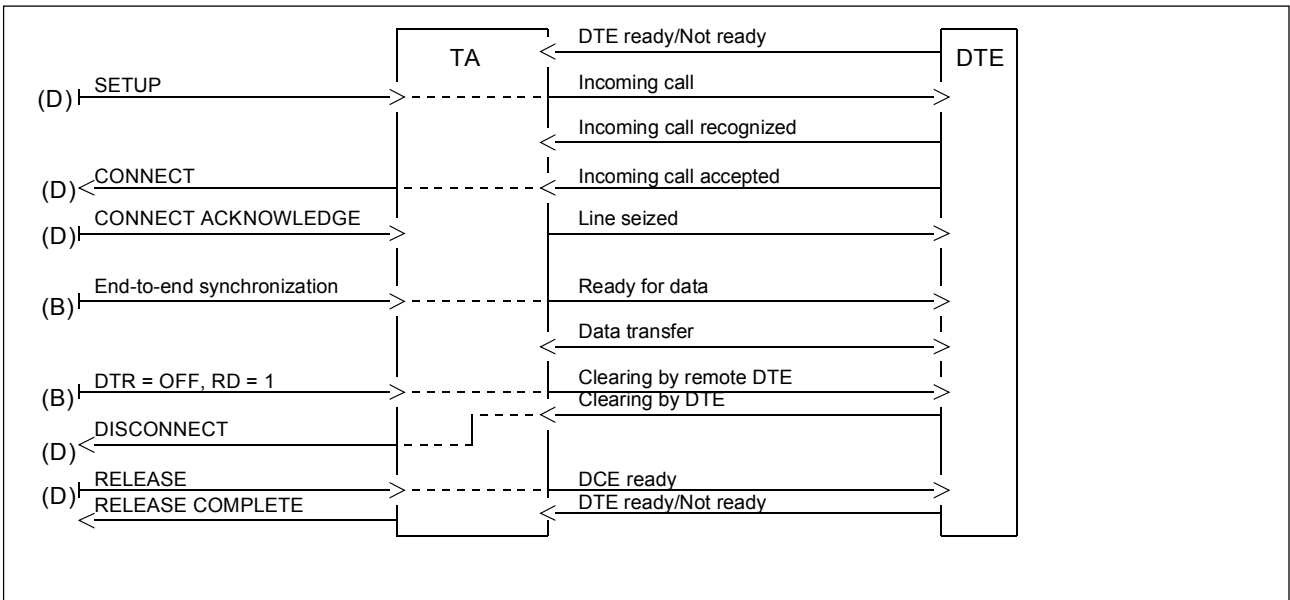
TA

DTE

DTE ready/Not ready

(D) SETUP

Incoming call

Incoming call recognized

(D) CONNECT

Incoming call accepted

(D) CONNECT ACKNOWLEDGE

Line seized

(B) End-to-end synchronization

Ready for data

Data transfer

(B) DTR = OFF, RD = 1

Clearing by remote DTE

Clearing by DTE

(D) DISCONNECT

(D) RELEASE

RELEASE COMPLETE

DCE ready

DTE ready/Not ready